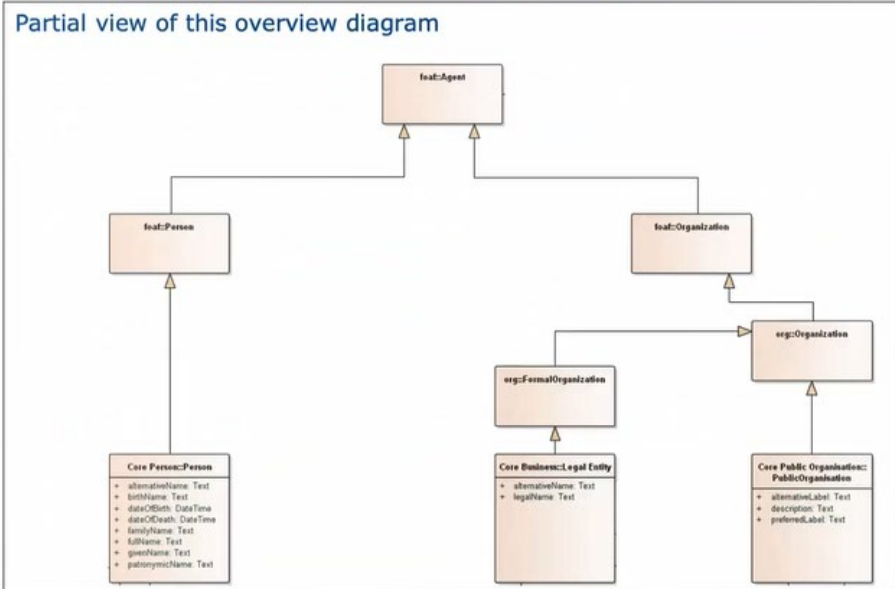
Partial view of this overview diagram

foaf::Agent

foaf::Person

foaf::Organization

org::Organization

org::FormalOrganization

Core Person::Person
+ alternativeName: Text
+ birthName: Text
+ dateOfBirth: DateTime
+ dateOfDeath: DateTime
+ familyName: Text
+ fullName: Text
+ givenName: Text
+ patronymicName: Text

Core Business::Legal Entity
+ alternativeName: Text
+ legalName: Text

Core Public Organisation::PublicOrganisation
+ alternativeLabel: Text
+ description: Text
+ preferredLabel: Text